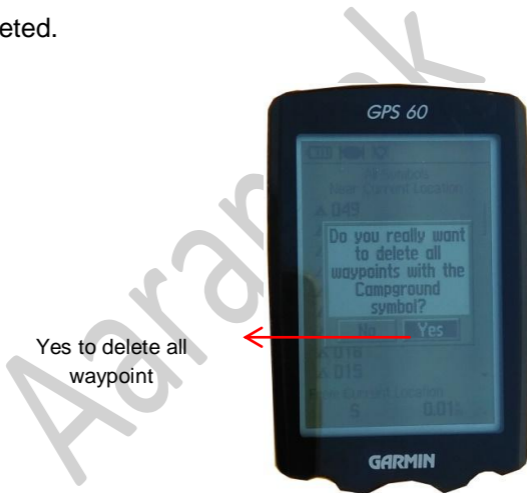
eted.

GPS 60

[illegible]

Near Current Location

049

Do you really want to delete all waypoints with the Campground symbol?

No Yes

018

015

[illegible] Current Location

5 0.01

GARMIN

Yes to delete all waypoint

Aarambh